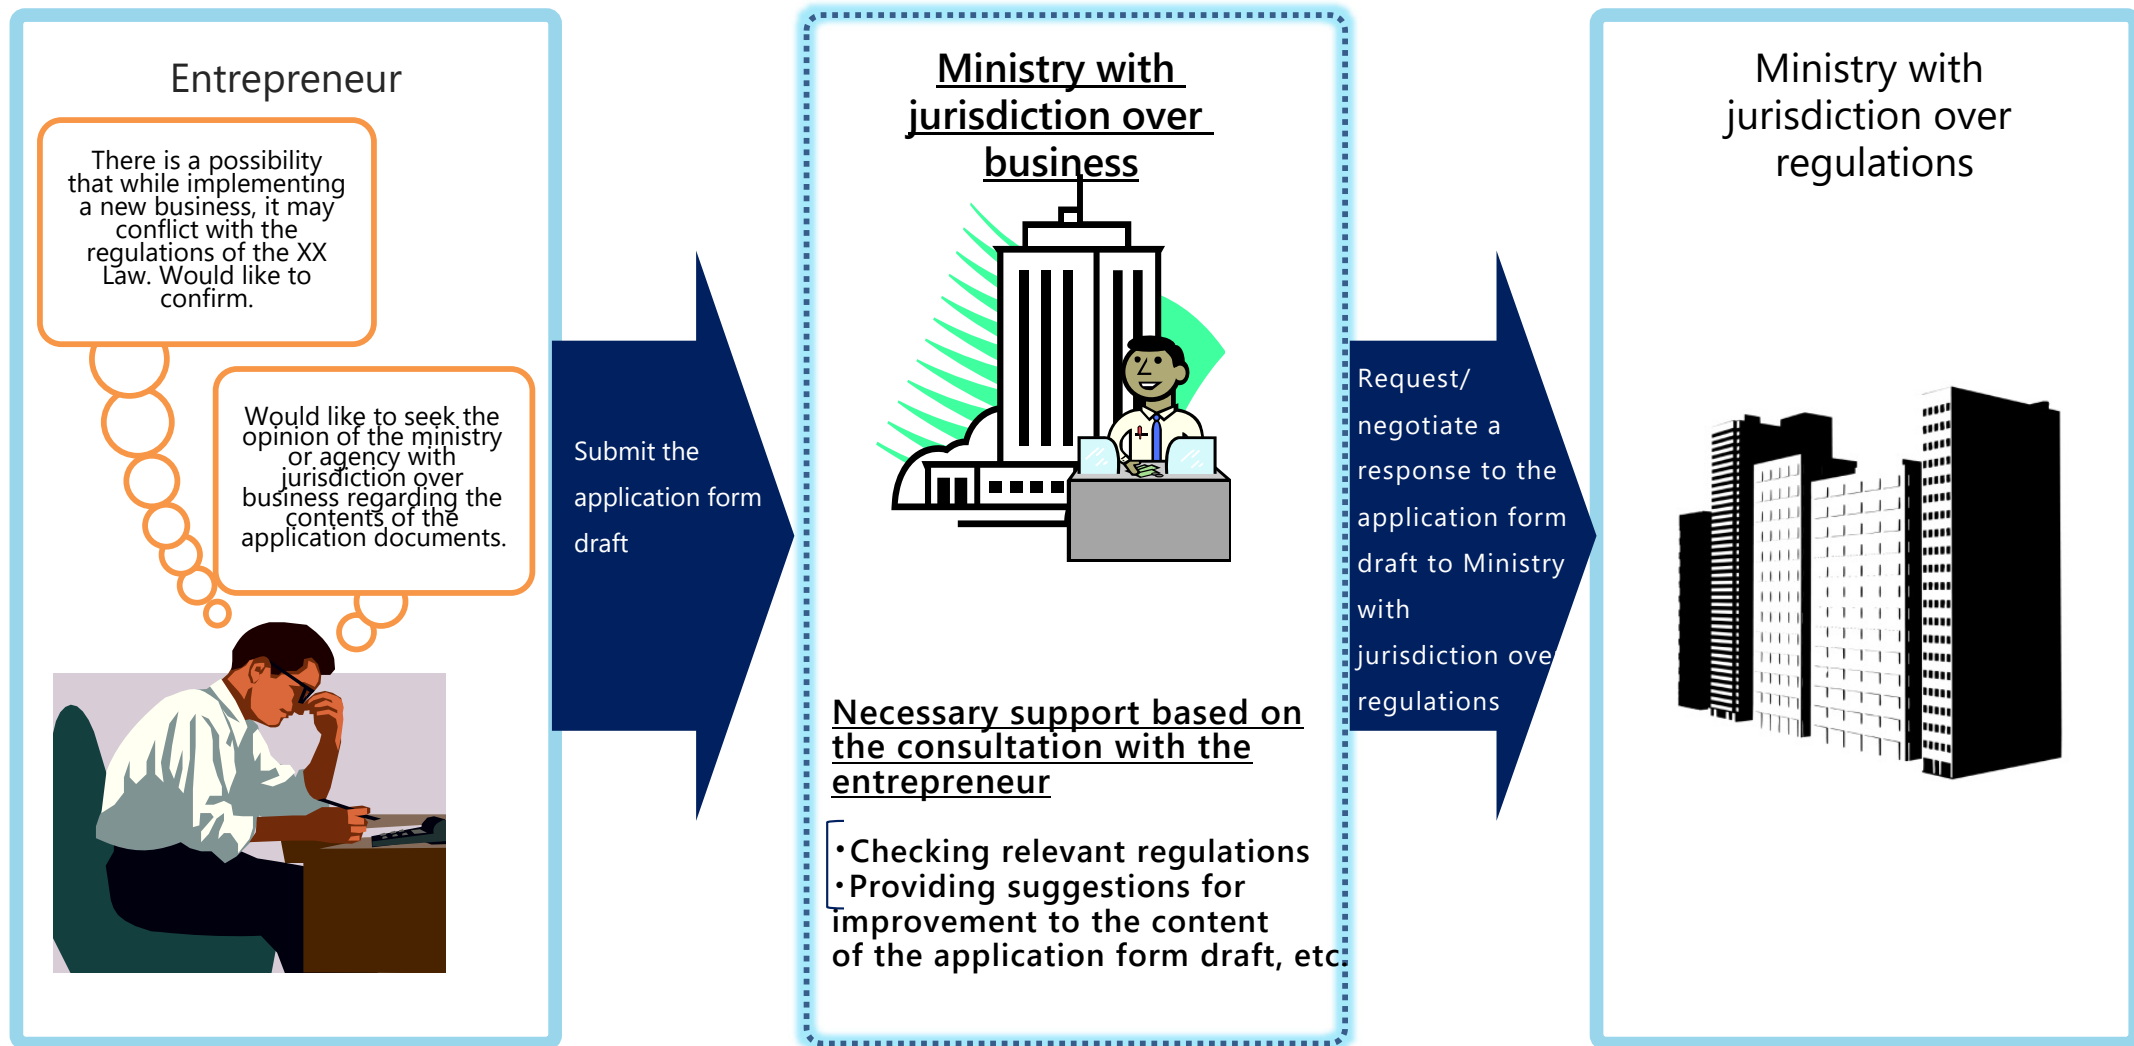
Entrepreneur

There is a possibility that while implementing a new business, it may conflict with the regulations of the XX Law. Would like to confirm.

Would like to seek the opinion of the ministry or agency with jurisdiction over business regarding the contents of the application documents.

Submit the application form draft

Ministry with jurisdiction over business

Necessary support based on the consultation with the entrepreneur

・Checking relevant regulations
・Providing suggestions for improvement to the content of the application form draft, etc.

Request/ negotiate a response to the application form draft to Ministry with jurisdiction ove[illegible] regulations

Ministry with jurisdiction over regulations